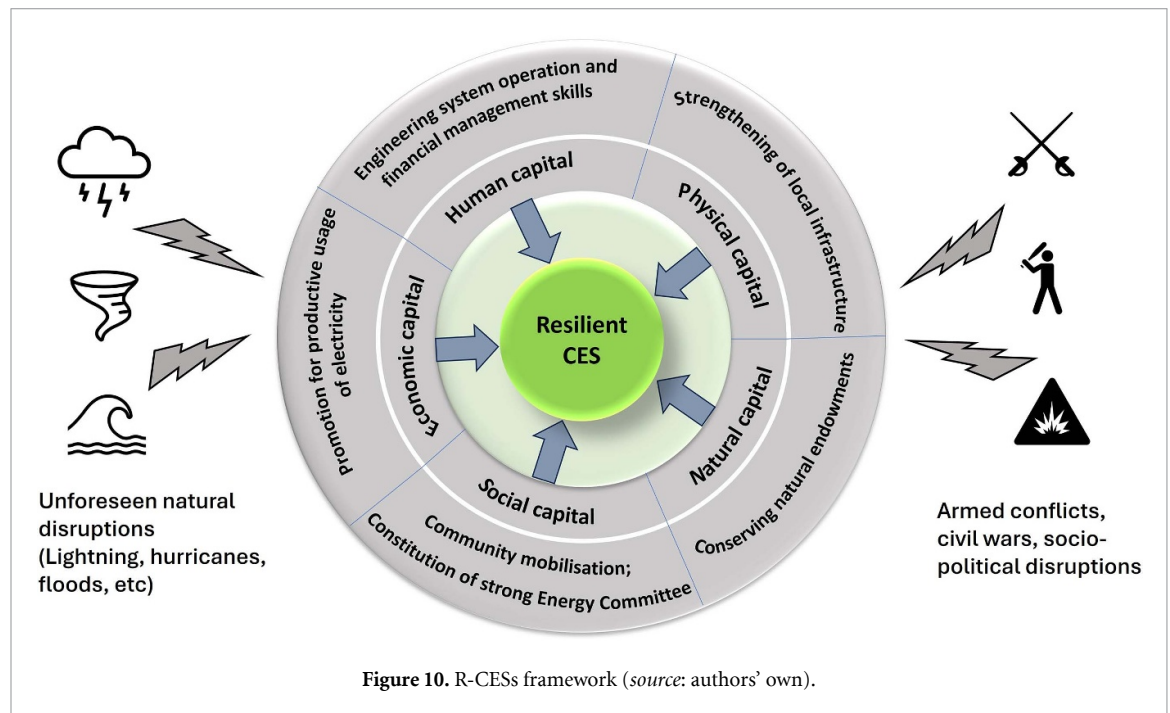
Engineering system operation and financial management skills

Strengthening of local infrastructure

Promotion for productive usage of electricity

Human capital

Physical capital

Economic capital

Resilient CES

Natural capital

Social capital

Conserving natural endowments

Community mobilisation; Constitution of strong Energy Committee

Unforeseen natural disruptions (Lightning, hurricanes, floods, etc)

Armed conflicts, civil wars, socio-political disruptions

**Figure 10.** R-CESs framework (*source*: authors' own).